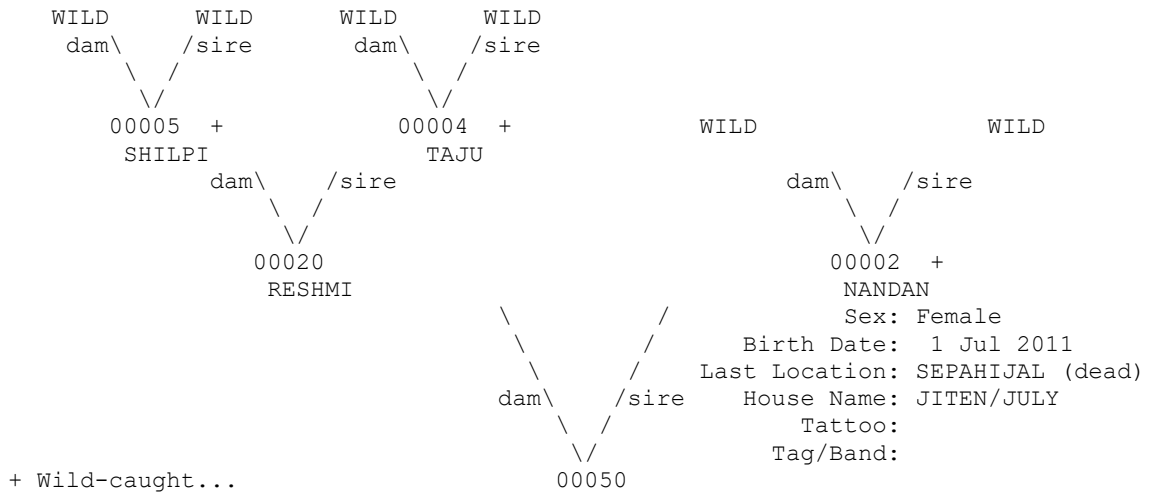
WILD WILD WILD WILD
dam\ /sire dam\ /sire
00005 + 00004 + WILD WILD
SHILPI TAJU
dam\ /sire dam\ /sire
00020 00002 +
RESHMI NANDAN
Sex: Female
Birth Date: 1 Jul 2011
Last Location: SEPAHIJAL (dead)
dam\ /sire House Name: JITEN/JULY
Tattoo:
Tag/Band:
+ Wild-caught... 00050